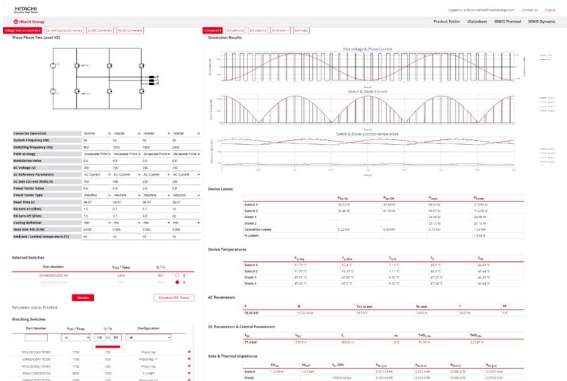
HITACHI

Hitachi Energy

Product Finder | Datasheet | SEMIS Thermal | SEMIS Dynamic

Three Phase Two Level VSC

Simulation Results

Phase Voltage & Phase Current

Switch & Diode Current

Switch & Diode Junction temperature

Converter Operation

Switching Frequency (Hz)

Switching Frequency (Hz)

DC Voltage (V)

Power Factor

Power Factor Type

Selected Switches

Part Number

Simulate

Download PDF Report

Simulation status: Finished

Matching Switches

Part Number

Configuration

Device Losses

Switch 1

Switch 2

Diode 1

Diode 2

Connection Losses

% Losses

Device Temperatures

Switch 1

Switch 2

Diode 1

Diode 2

AC Parameters

DC Parameters & Control Parameters

Gate & Thermal Impedance

Switch

Diode